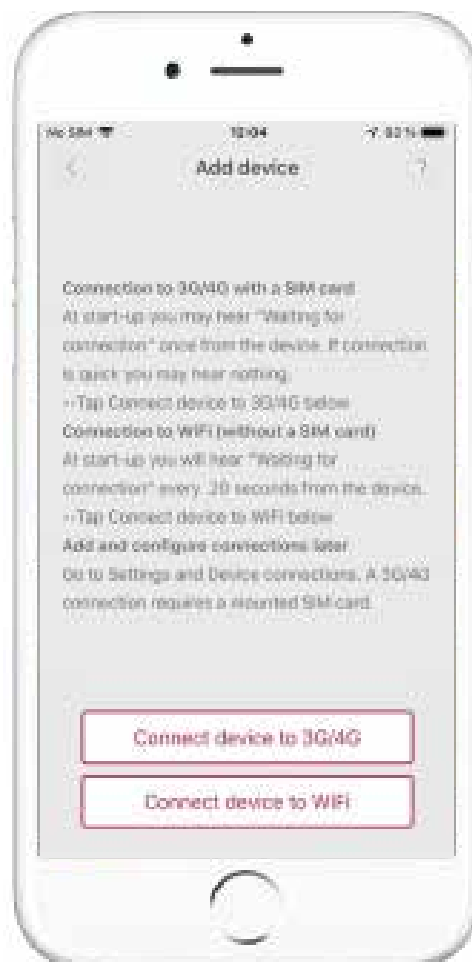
No SIM 
10:04
82 %

<
Add device
?

Connection to 3G/4G with a SIM card
At start-up you may hear "Waiting for connection" once from the device. If connection is quick you may hear nothing.
→Tap Connect device to 3G/4G below
Connection to WiFi (without a SIM card)
At start-up you will hear "Waiting for connection" every 20 seconds from the device.
→Tap Connect device to WiFi below
Add and configure connections later
Go to Settings and Device connections. A 3G/4G connection requires a mounted SIM card.

Connect device to 3G/4G

Connect device to WiFi